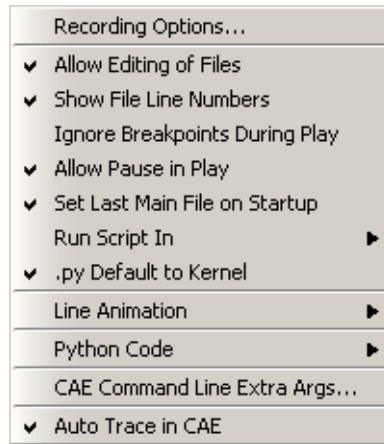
Recording Options...

Allow Editing of Files
Show File Line Numbers
Ignore Breakpoints During Play
Allow Pause in Play
Set Last Main File on Startup
Run Script In
.py Default to Kernel

Line Animation

Python Code

CAE Command Line Extra Args...

Auto Trace in CAE